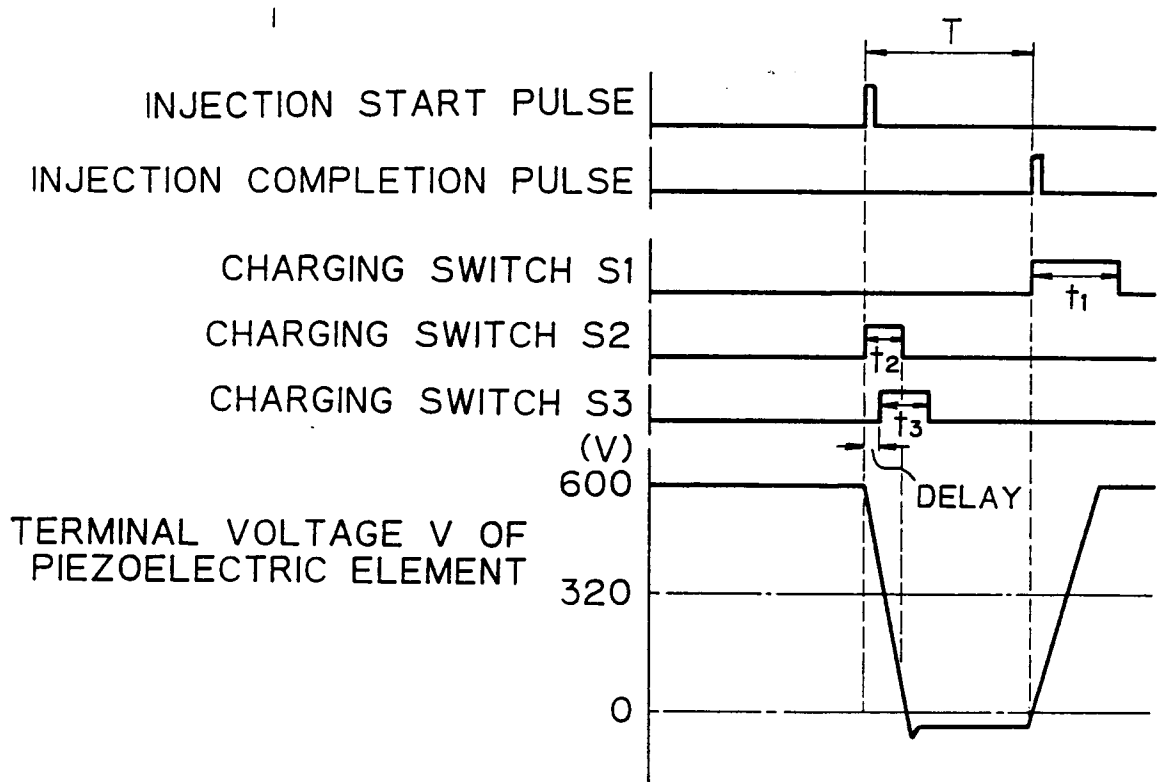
T

INJECTION START PULSE

INJECTION COMPLETION PULSE

CHARGING SWITCH S1

$t_1$

CHARGING SWITCH S2

$t_2$

CHARGING SWITCH S3

$t_3$

(V)

600

DELAY

TERMINAL VOLTAGE V OF PIEZOELECTRIC ELEMENT

320

0